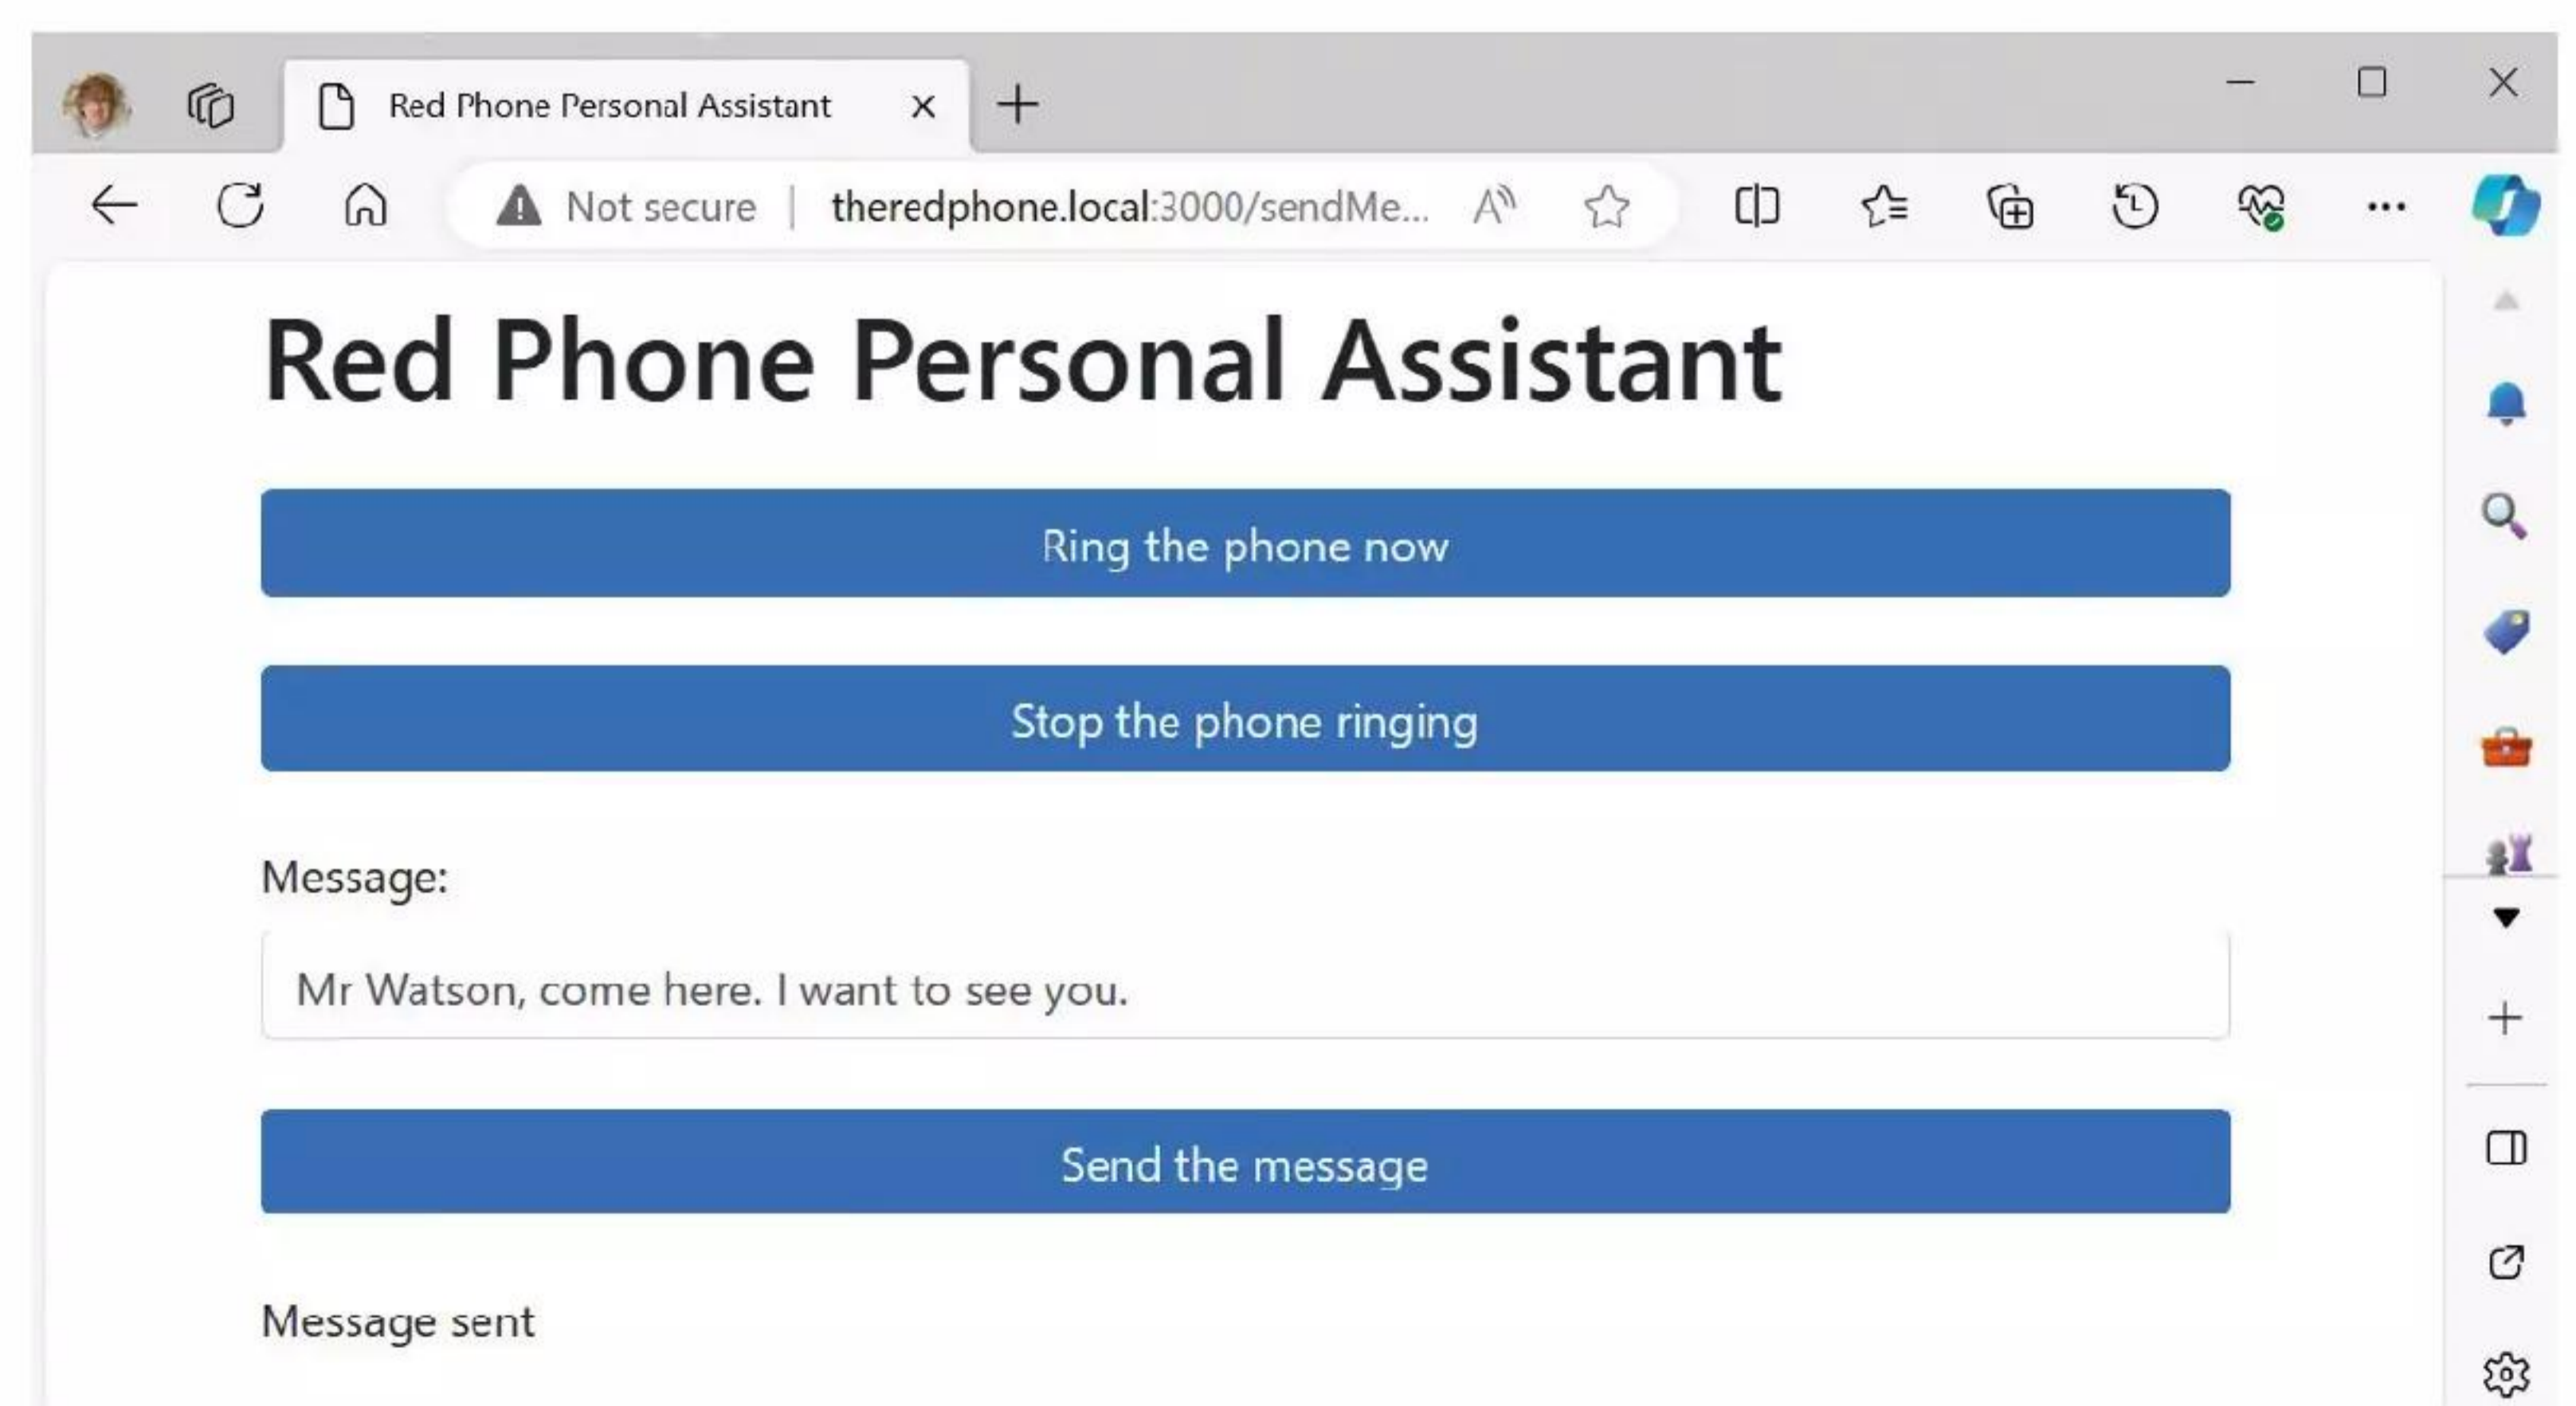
Red Phone Personal Assistant

Not secure | theredphone.local:3000/sendMe...

Red Phone Personal Assistant

Ring the phone now

Stop the phone ringing

Message:

Mr Watson, come here. I want to see you.

Send the message

Message sent